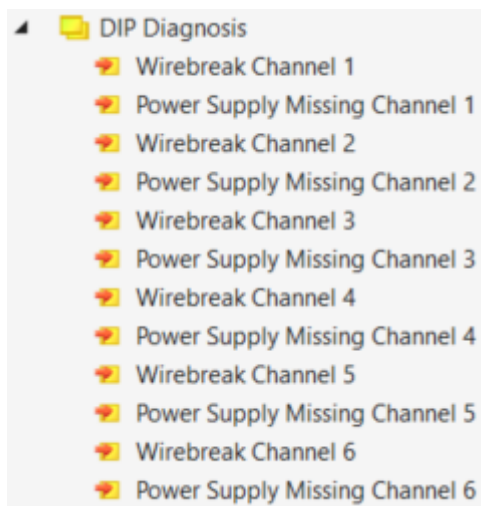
DIP Diagnosis
Wirebreak Channel 1
Power Supply Missing Channel 1
Wirebreak Channel 2
Power Supply Missing Channel 2
Wirebreak Channel 3
Power Supply Missing Channel 3
Wirebreak Channel 4
Power Supply Missing Channel 4
Wirebreak Channel 5
Power Supply Missing Channel 5
Wirebreak Channel 6
Power Supply Missing Channel 6